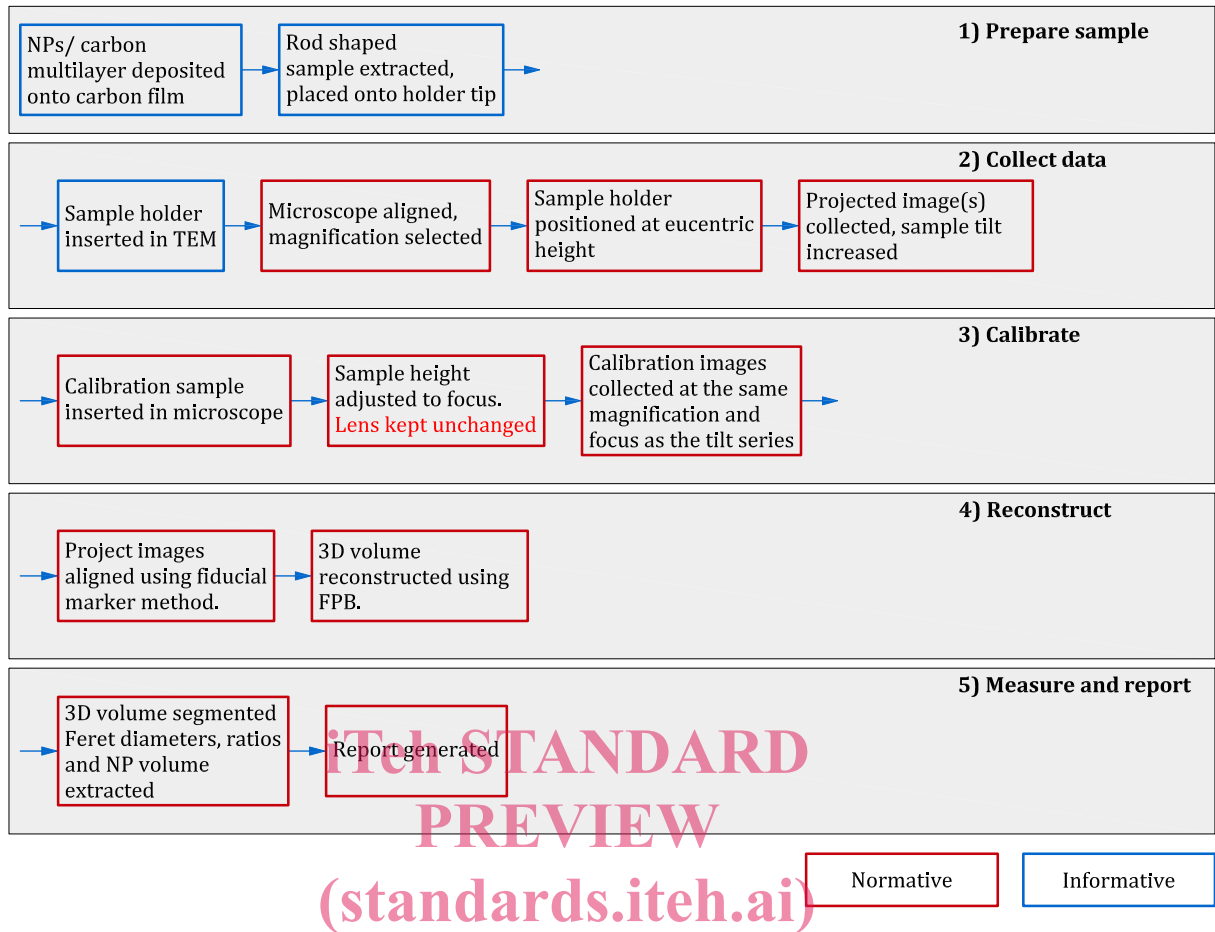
1) Prepare sample

NPs/ carbon multilayer deposited onto carbon film

Rod shaped sample extracted, placed onto holder tip

2) Collect data

Sample holder inserted in TEM

Microscope aligned, magnification selected

Sample holder positioned at eucentric height

Projected image(s) collected, sample tilt increased

3) Calibrate

Calibration sample inserted in microscope

Sample height adjusted to focus. Lens kept unchanged

Calibration images collected at the same magnification and focus as the tilt series

4) Reconstruct

Project images aligned using fiducial marker method.

3D volume reconstructed using FPB.

5) Measure and report

3D volume segmented Feret diameters, ratios and NP volume extracted

Report generated

iTeh STANDARD PREVIEW (standards.iteh.ai)

Normative

Informative